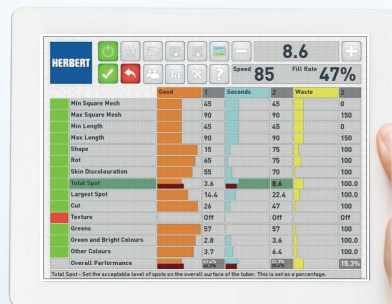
HERBERT

8.6

Speed 85 Fill Rate 47%

| | Good | 1 | Seconds | 2 | Waste | 3 |
|---|---|---|---|---|---|---|
| Min Square Mesh | | 45 | | 45 | | 0 |
| Max Square Mesh | | 90 | | 90 | | 150 |
| Min Length | | 45 | | 45 | | 0 |
| Max Length | | 90 | | 90 | | 150 |
| Shape | | 15 | | 75 | | 100 |
| Rot | | 65 | | 75 | | 100 |
| Skin Discolouration | | 55 | | 70 | | 100 |
| Total Spot | | 3.6 | | 8.6 | | 100.0 |
| Largest Spot | | 14.4 | | 22.4 | | 100.0 |
| Cut | | 26 | | 47 | | 100 |
| Texture | | Off | | Off | | Off |
| Greens | | 57 | | 75 | | 100 |
| Green and Bright Colours | | 2.8 | | 3.6 | | 100.0 |
| Other Colours | | 3.7 | | 6.4 | | 100.0 |
| Overall Performance | | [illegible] | | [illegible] | | 15.3% |

Total Spot - Set the acceptable level of spots on the overall surface of the tuber. This is set as a percentage.